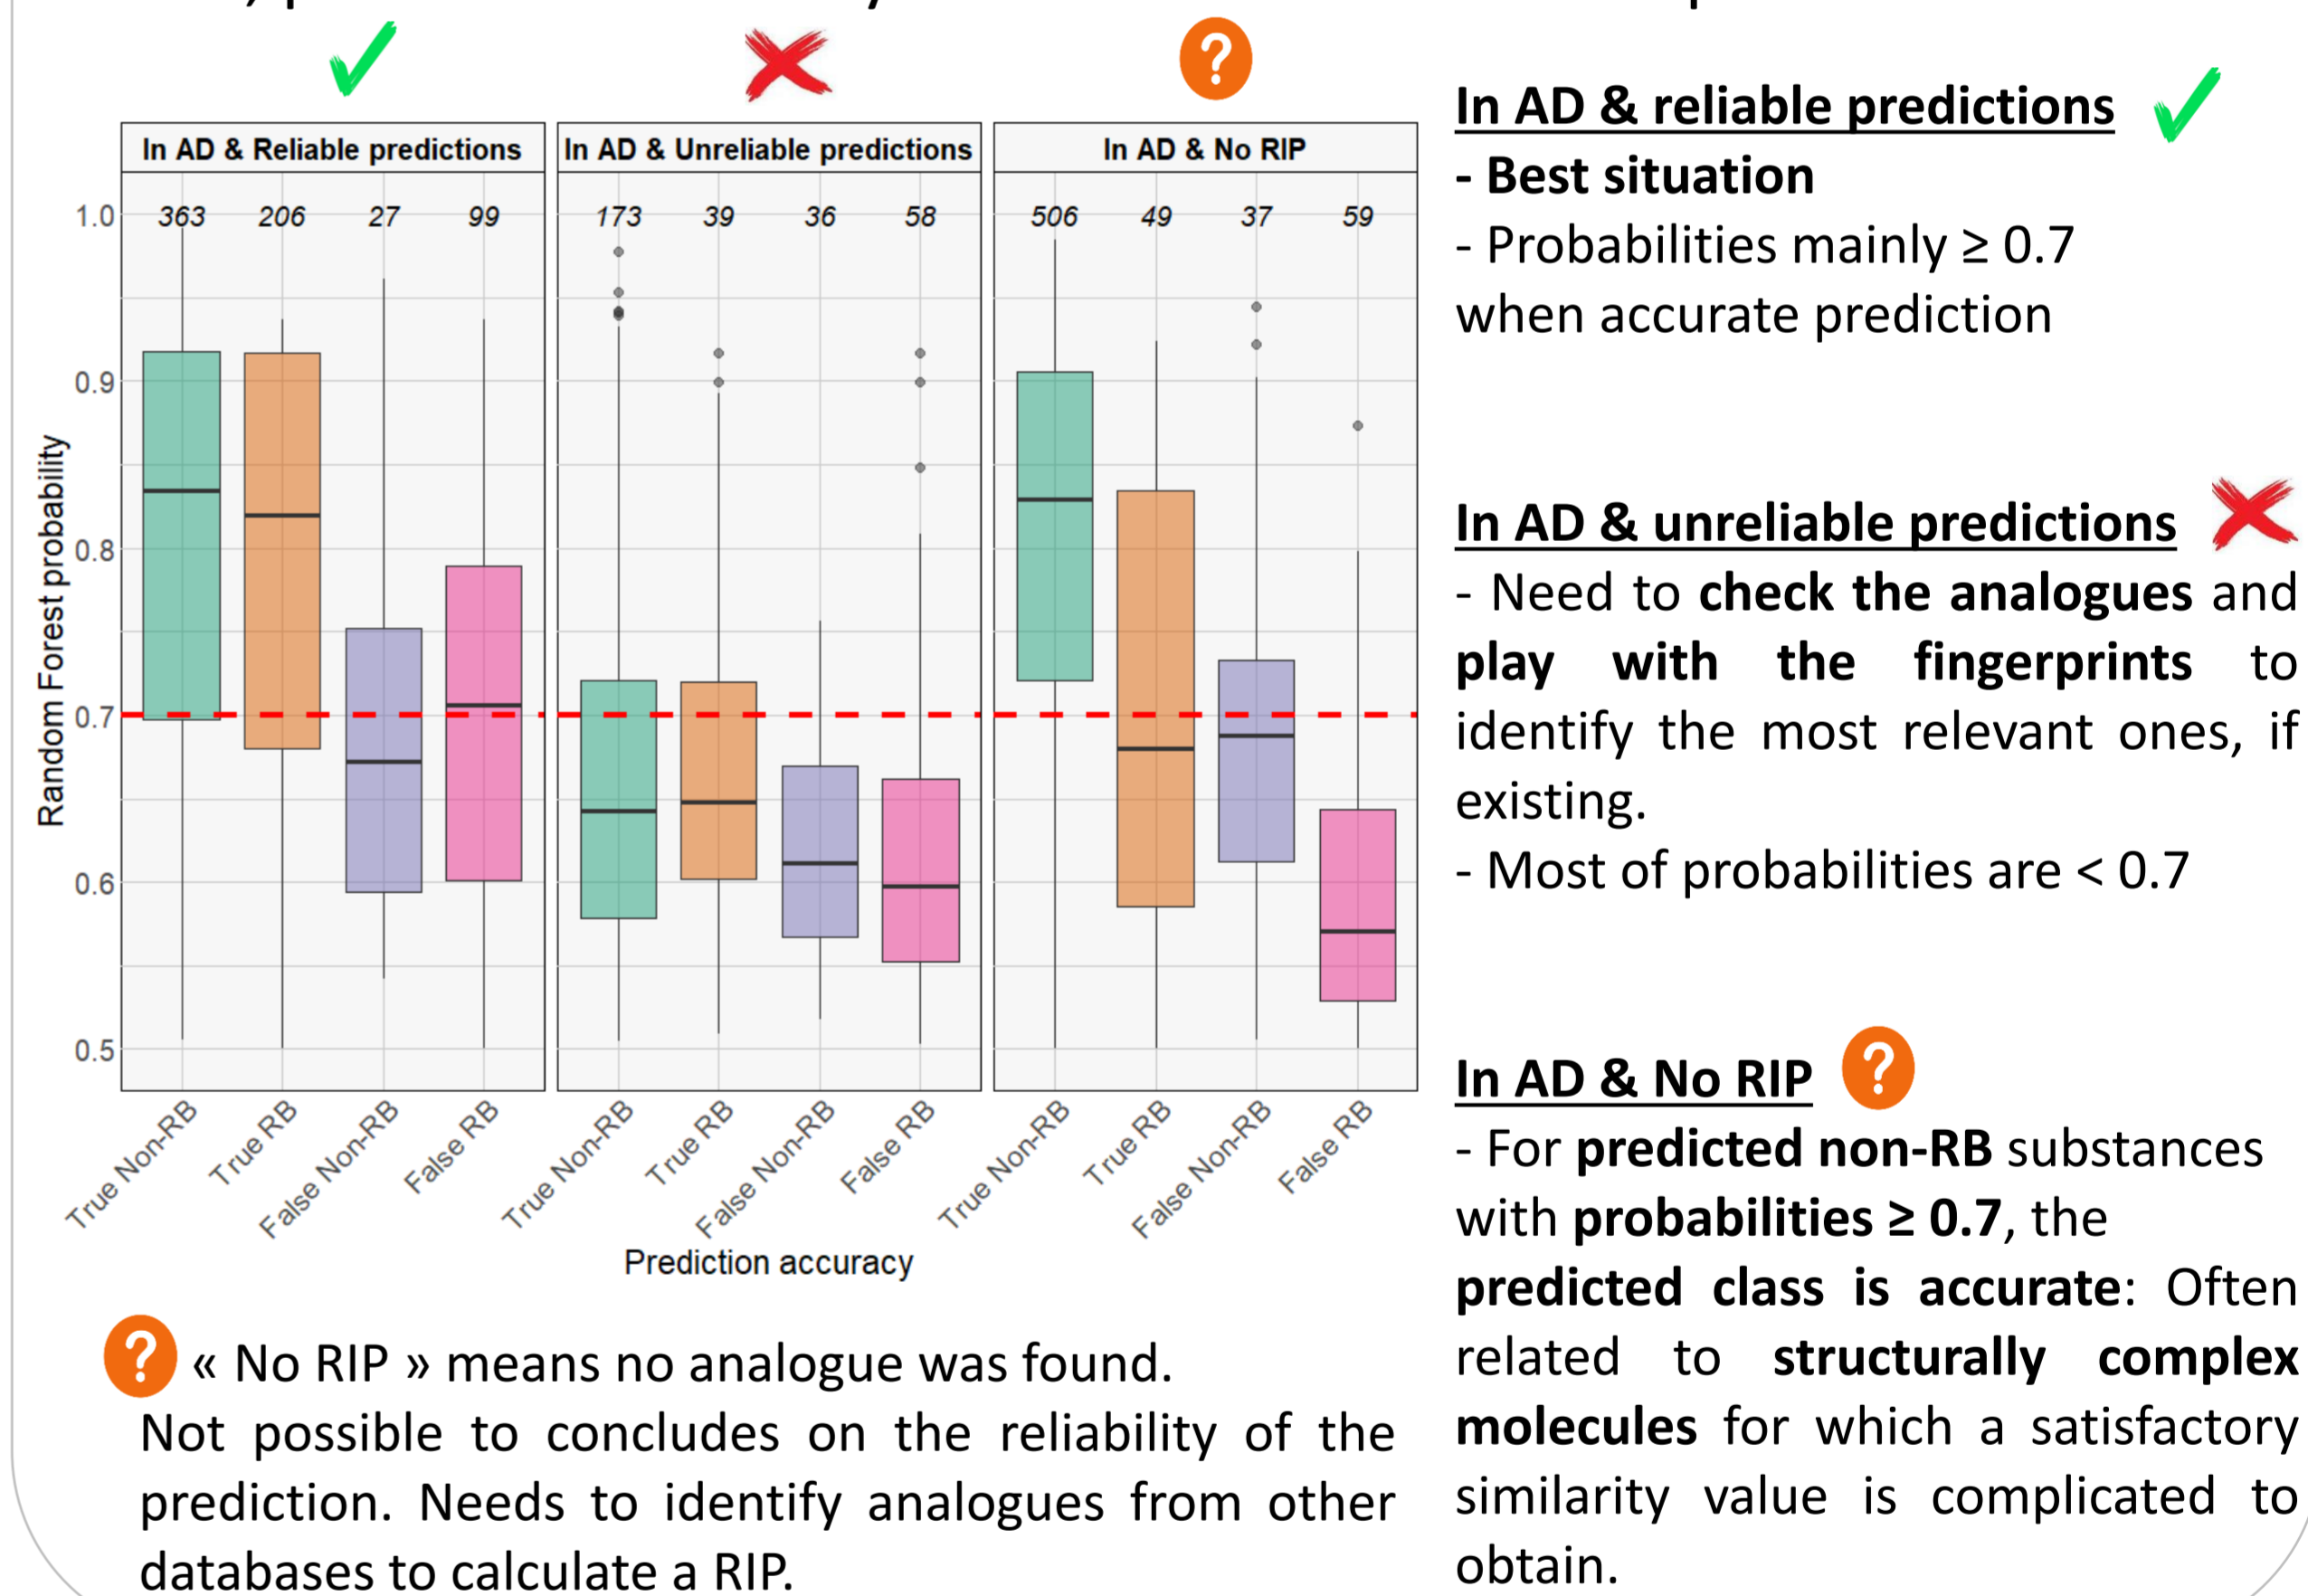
?

In AD & Reliable predictions

In AD & Unreliable predictions

In AD & No RIP

363 206 27 99

173 39 36 58

506 49 37 59

1.0
0.9
0.8
0.7
0.6
0.5

Random Forest probability

True Non-RB
True RB
False Non-RB
False RB
True Non-RB
True RB
False Non-RB
False RB
True Non-RB
True RB
False Non-RB
False RB

Prediction accuracy

? « No RIP » means no analogue was found.
Not possible to concludes on the reliability of the prediction. Needs to identify analogues from other databases to calculate a RIP.

In AD & reliable predictions
- Best situation
- Probabilities mainly ≥ 0.7 when accurate prediction

In AD & unreliable predictions
- Need to check the analogues and play with the fingerprints to identify the most relevant ones, if existing.
- Most of probabilities are < 0.7

In AD & No RIP ?
- For predicted non-RB substances with probabilities ≥ 0.7, the predicted class is accurate: Often related to structurally complex molecules for which a satisfactory similarity value is complicated to obtain.